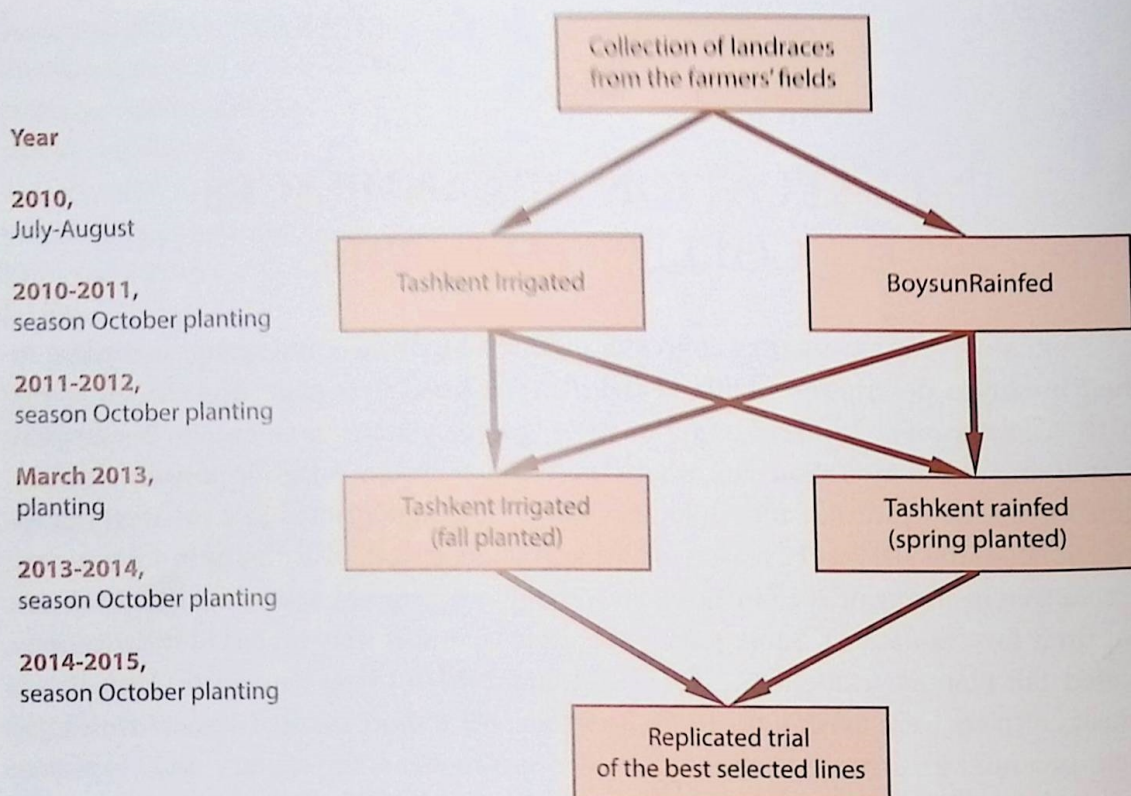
Year

2010, July-August

2010-2011, season October planting

2011-2012, season October planting

March 2013, planting

2013-2014, season October planting

2014-2015, season October planting

Collection of landraces from the farmers' fields

Tashkent Irrigated

BoysunRainfed

Tashkent Irrigated (fall planted)

Tashkent rainfed (spring planted)

Replicated trial of the best selected lines